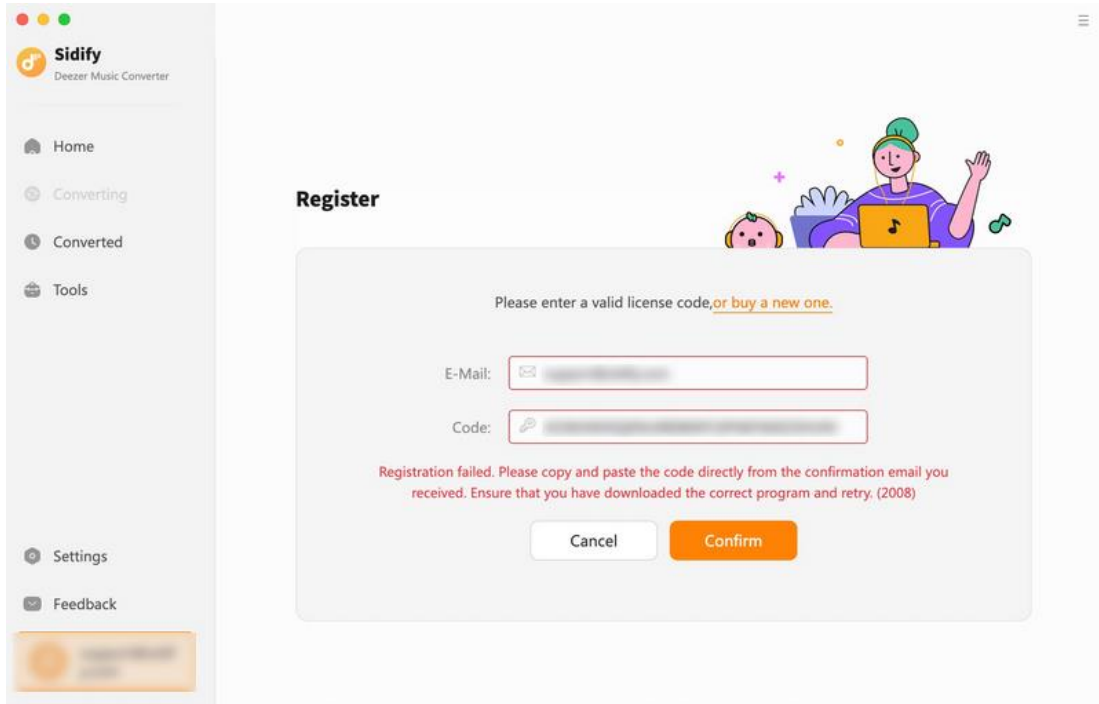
Sidify
Deezer Music Converter

Home
Converting
Converted
Tools

Settings
Feedback
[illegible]

Register

Please enter a valid license code,or buy a new one.

E-Mail: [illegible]

Code: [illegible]

Registration failed. Please copy and paste the code directly from the confirmation email you received. Ensure that you have downloaded the correct program and retry. (2008)

Cancel
Confirm